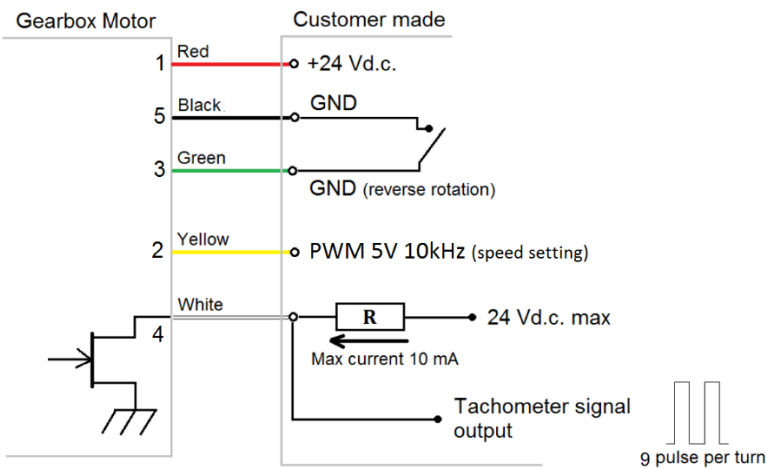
Gearbox Motor

Customer made

1 Red +24 Vd.c.

5 Black GND

3 Green GND (reverse rotation)

2 Yellow PWM 5V 10kHz (speed setting)

White

4

R

24 Vd.c. max

Max current 10 mA

Tachometer signal output

9 pulse per turn